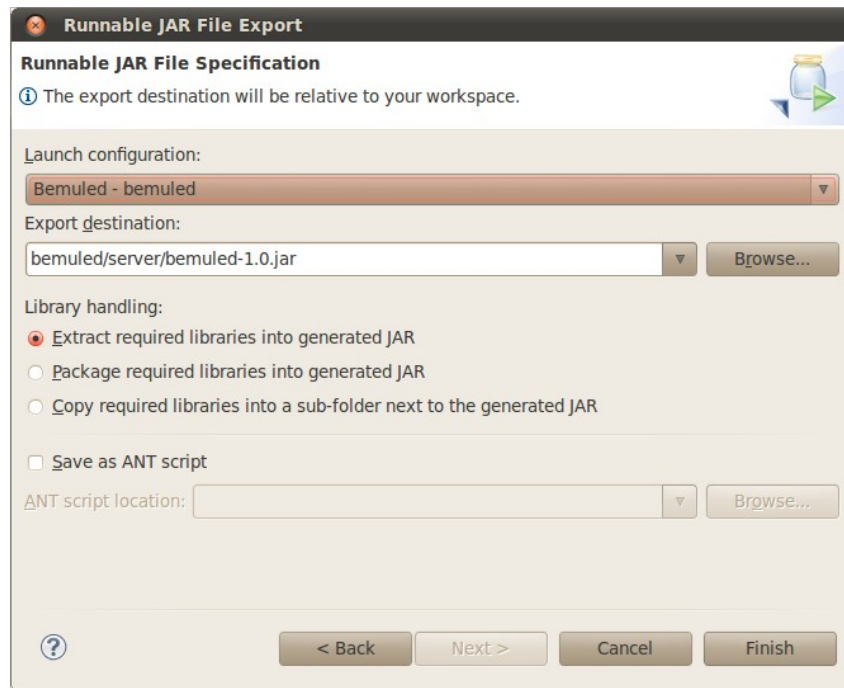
Runnable JAR File Export

Runnable JAR File Specification

The export destination will be relative to your workspace.

Launch configuration:

Bemuled - bemuled

Export destination:

bemuled/server/bemuled-1.0.jar

Browse...

Library handling:

Extract required libraries into generated JAR

Package required libraries into generated JAR

Copy required libraries into a sub-folder next to the generated JAR

Save as ANT script

ANT script location:

Browse...

?

< Back

Next >

Cancel

Finish